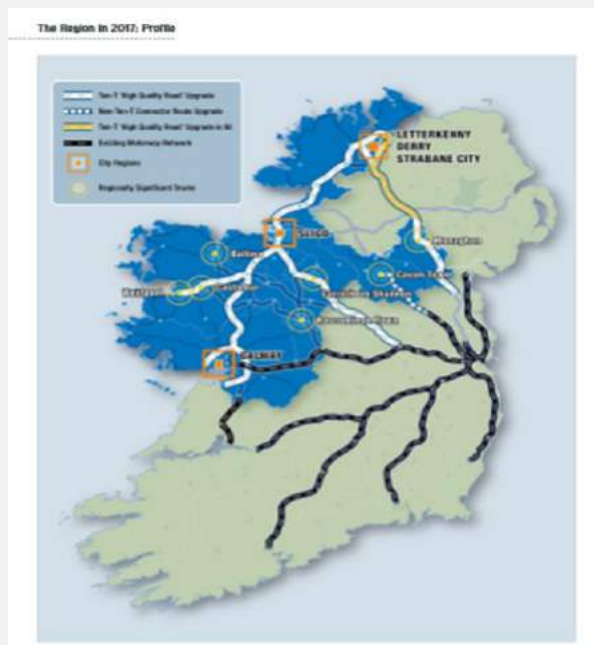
The Region in 2017: Profile

Ten-T High Quality Road Upgrade
Non-Ten-T Connective Route Upgrade
Ten-T High Quality Road Upgrade in NI
Existing Motorway Network
City Regions
Regionally Significant Towns

LETTERKENNY
DERRY
STRABANE CITY
SLIGO
Monaghan
Ballina
Cavan Town
Westport
Castlebar
Carrick-on-Shannon
Roscommon Town
GALWAY